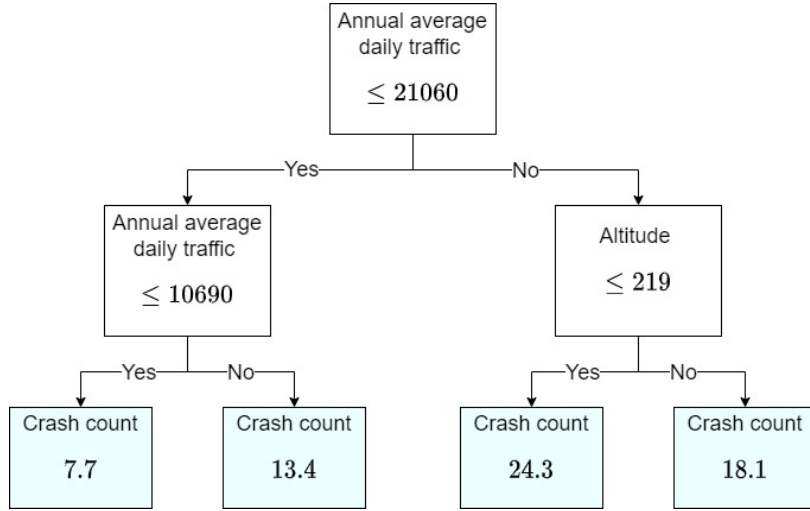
Annual average daily traffic
$\leq 21060$

Yes
No

Annual average daily traffic
$\leq 10690$

Altitude
$\leq 219$

Yes
No

Yes
No

Crash count
7.7

Crash count
13.4

Crash count
24.3

Crash count
18.1